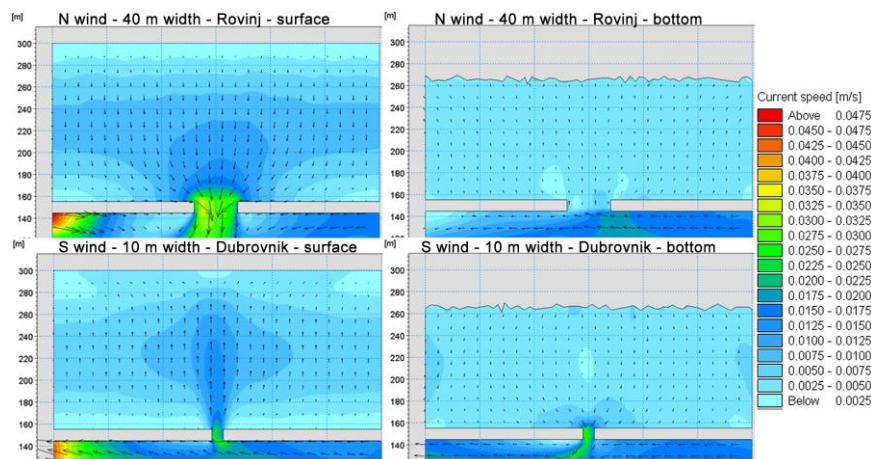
[m]
N wind - 40 m width - Rovinj - surface
300
280
260
240
220
200
180
160
140

[m]
N wind - 40 m width - Rovinj - bottom
300
280
260
240
220
200
180
160
140

Current speed [m/s]
Above 0.0475
0.0450 - 0.0475
0.0425 - 0.0450
0.0400 - 0.0425
0.0375 - 0.0400
0.0350 - 0.0375
0.0325 - 0.0350
0.0300 - 0.0325
0.0275 - 0.0300
0.0250 - 0.0275
0.0225 - 0.0250
0.0200 - 0.0225
0.0175 - 0.0200
0.0150 - 0.0175
0.0125 - 0.0150
0.0100 - 0.0125
0.0075 - 0.0100
0.0050 - 0.0075
0.0025 - 0.0050
Below 0.0025

[m]
S wind - 10 m width - Dubrovnik - surface
300
280
260
240
220
200
180
160
140

[m]
S wind - 10 m width - Dubrovnik - bottom
300
280
260
240
220
200
180
160
140